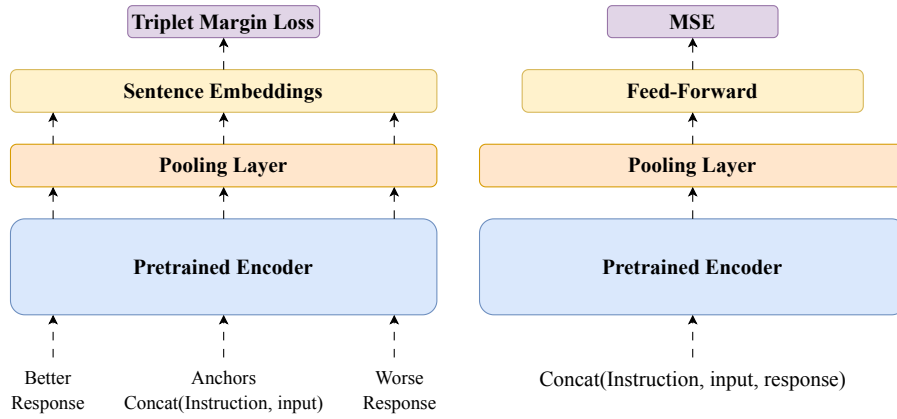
Triplet Margin Loss

Sentence Embeddings

Pooling Layer

Pretrained Encoder

Better Response

Anchors Concat(Instruction, input)

Worse Response

MSE

Feed-Forward

Pooling Layer

Pretrained Encoder

Concat(Instruction, input, response)